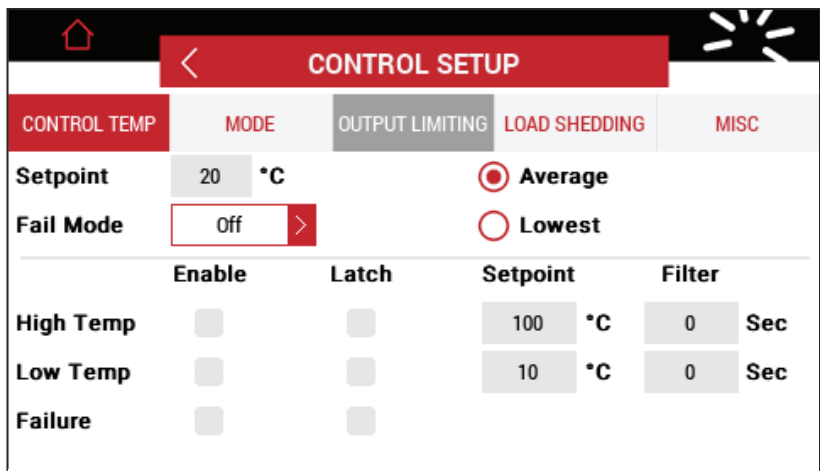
<

CONTROL SETUP

CONTROL TEMP | MODE | OUTPUT LIMITING | LOAD SHEDDING | MISC

Setpoint 20 °C

Fail Mode Off >

Average

Lowest

|  | Enable | Latch | Setpoint |  | Filter |  |
|---|---|---|---|---|---|---|
| High Temp |  |  | 100 | °C | 0 | Sec |
| Low Temp |  |  | 10 | °C | 0 | Sec |
| Failure |  |  |  |  |  |  |